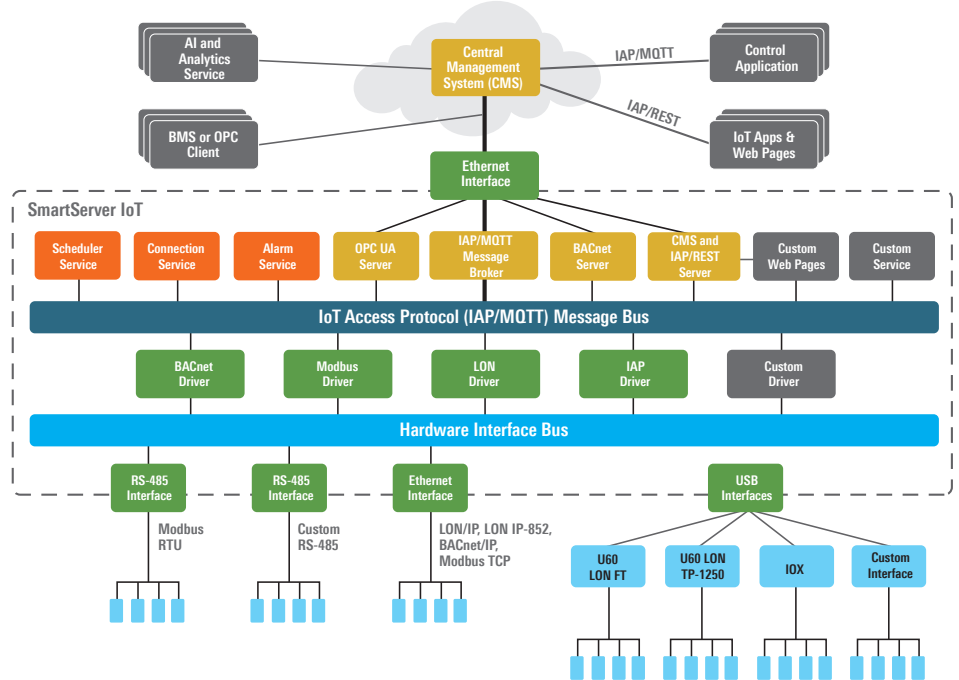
AI and Analytics Service

Central Management System (CMS)

IAP/MQTT

Control Application

BMS or OPC Client

IAP/REST

IoT Apps & Web Pages

Ethernet Interface

SmartServer IoT

Scheduler Service

Connection Service

Alarm Service

OPC UA Server

IAP/MQTT Message Broker

BACnet Server

CMS and IAP/REST Server

Custom Web Pages

Custom Service

IoT Access Protocol (IAP/MQTT) Message Bus

BACnet Driver

Modbus Driver

LON Driver

IAP Driver

Custom Driver

Hardware Interface Bus

RS-485 Interface

RS-485 Interface

Ethernet Interface

USB Interfaces

Modbus RTU

Custom RS-485

LON/IP, LON IP-852, BACnet/IP, Modbus TCP

U60 LON FT

U60 LON TP-1250

IOX

Custom Interface